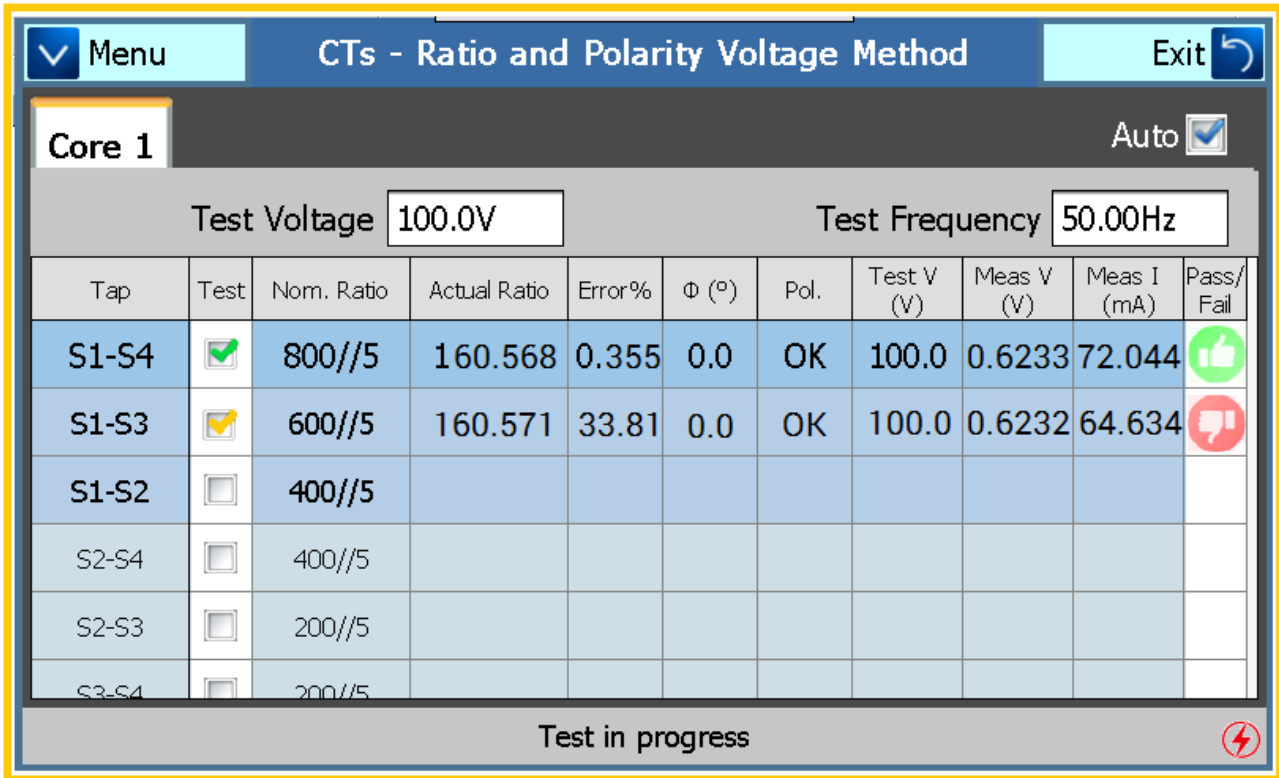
Menu

CTs - Ratio and Polarity Voltage Method

Exit

Core 1

Auto

Test Voltage 100.0V

Test Frequency 50.00Hz

| Tap | Test | Nom. Ratio | Actual Ratio | Error% | Φ (º) | Pol. | Test V (V) | Meas V (V) | Meas I (mA) | Pass/Fail |
|---|---|---|---|---|---|---|---|---|---|---|
| S1-S4 | | 800//5 | 160.568 | 0.355 | 0.0 | OK | 100.0 | 0.6233 | 72.044 | |
| S1-S3 | | 600//5 | 160.571 | 33.81 | 0.0 | OK | 100.0 | 0.6232 | 64.634 | |
| S1-S2 | | 400//5 | | | | | | | | |
| S2-S4 | | 400//5 | | | | | | | | |
| S2-S3 | | 200//5 | | | | | | | | |
| S3-S4 | | 200//5 | | | | | | | | |

Test in progress